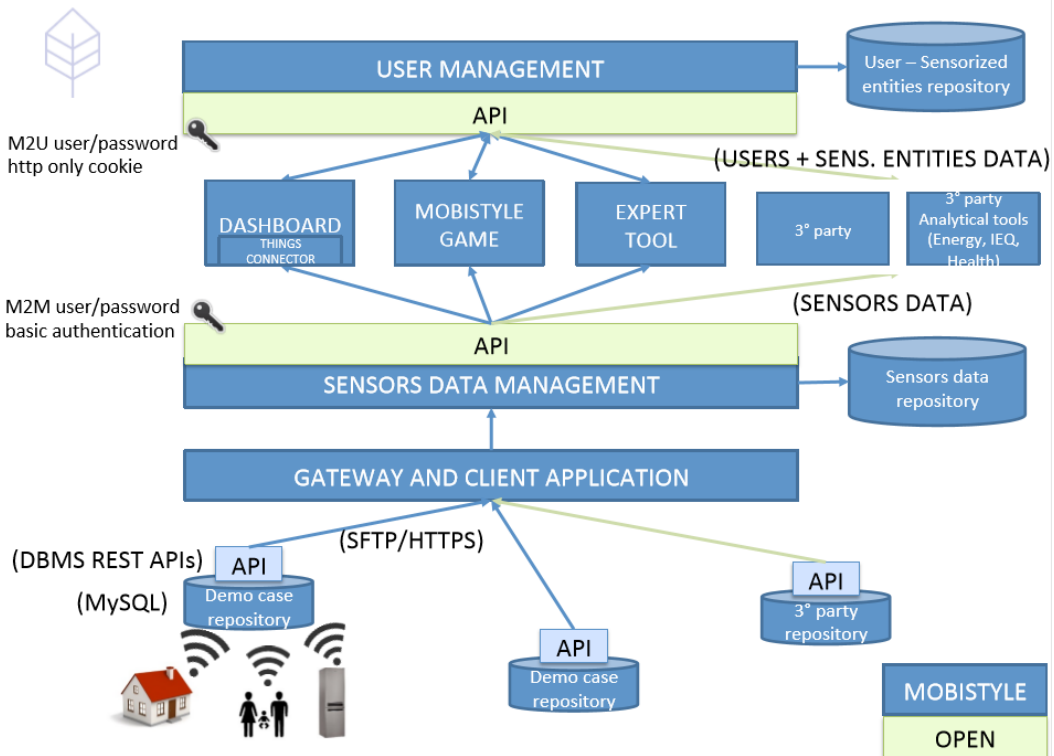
USER MANAGEMENT

API

User – Sensorized entities repository

M2U user/password http only cookie

(USERS + SENS. ENTITIES DATA)

DASHBOARD

THINGS CONNECTOR

MOBISTYLE GAME

EXPERT TOOL

3° party

3° party Analytical tools (Energy, IEQ, Health)

M2M user/password basic authentication

(SENSORS DATA)

API

SENSORS DATA MANAGEMENT

Sensors data repository

GATEWAY AND CLIENT APPLICATION

(SFTP/HTTPS)

(DBMS REST APIs)

API

(MySQL)

Demo case repository

API

3° party repository

API

Demo case repository

MOBISTYLE

OPEN